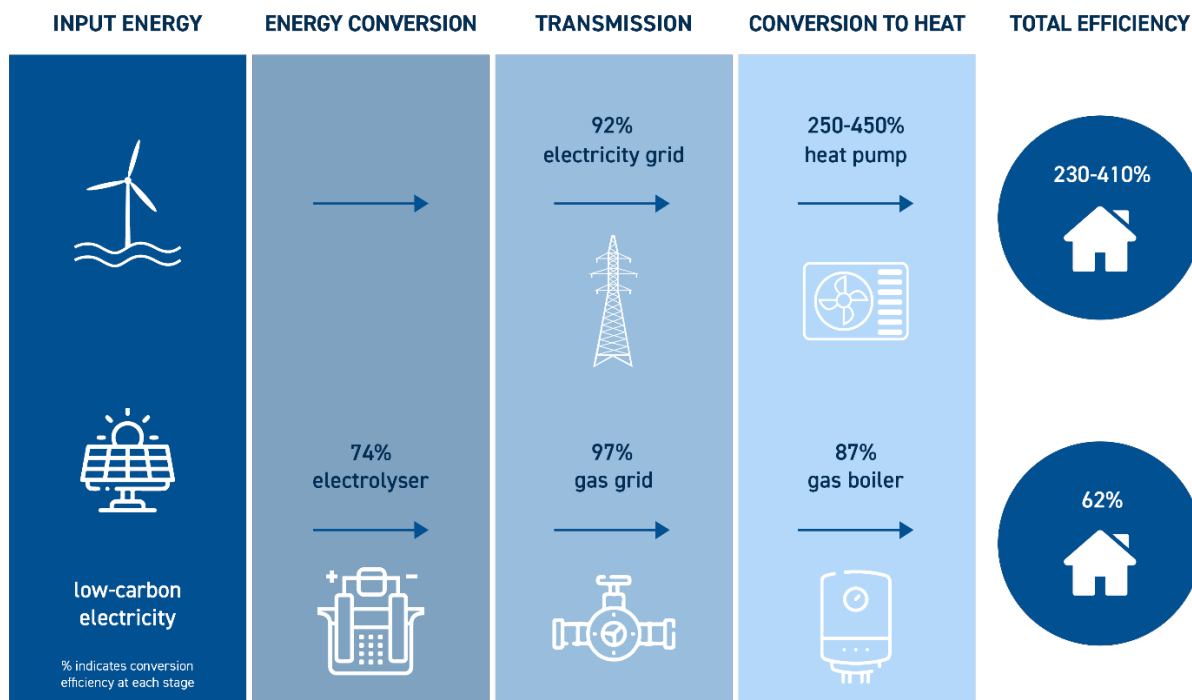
INPUT ENERGY

ENERGY CONVERSION

TRANSMISSION

CONVERSION TO HEAT

TOTAL EFFICIENCY

92%
electricity grid

250-450%
heat pump

230-410%

74%
electrolyser

97%
gas grid

87%
gas boiler

62%

low-carbon electricity

% indicates conversion efficiency at each stage